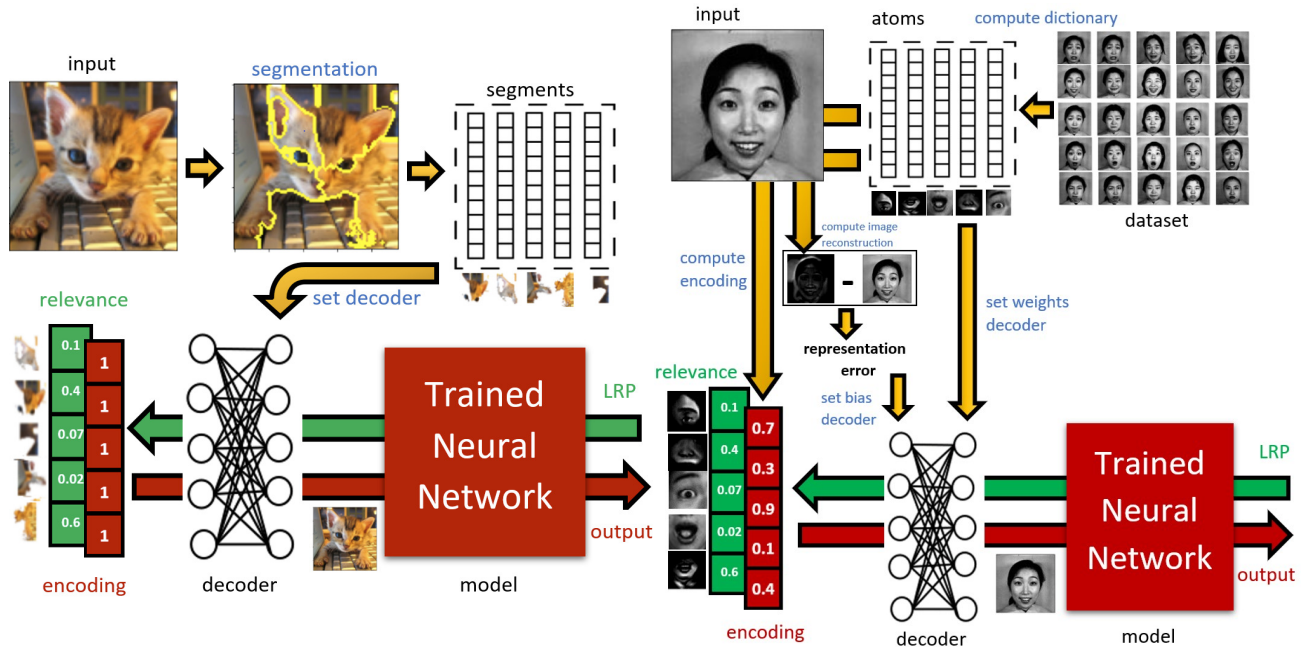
input

segmentation

segments

set decoder

relevance

0.1
0.4
0.07
0.02
0.6

1
1
1
1
1

encoding

decoder

Trained Neural Network

LRP

output

model

input

atoms

compute dictionary

dataset

compute encoding

compute image reconstruction

-

representation error

set weights decoder

set bias decoder

relevance

0.1
0.4
0.07
0.02
0.6

0.7
0.3
0.9
0.1
0.4

encoding

decoder

Trained Neural Network

LRP

output

model